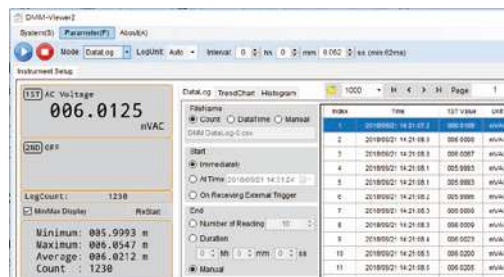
DMM-Viewer2

System(S) Parameter(P) About(A)

Mode DataLog LogUnit Auto Interval 0 hh 0 mm 0.062 ss (min:62ms)

Instrument Setup

1ST AC Voltage

006.0125

mVAC

2ND OFF

LogCount: 1238

MinMax Display ReStat

Minimum: 005.9993 m
Maximum: 006.0547 m
Average: 006.0212 m
Count : 1238

DataLog TrendChart Histogram

1000 Page 1

Filename

Count Datatime Manual

DMM DataLog-0.csv

Start

Immediately

At Time 2018/09/21 14:21:24

On Receiving External Trigger

End

Number of Reading 10

Duration

0 hh 0 mm 0 ss

Manual

| Index | Time | 1ST Value | Unit |
|---|---|---|---|
| 1 | 2018/09/21 14:21:07.2 | 006.0108 | mVAC |
| 2 | 2018/09/21 14:21:08.0 | 006.0050 | mVAC |
| 3 | 2018/09/21 14:21:08.0 | 006.0067 | mVAC |
| 4 | 2018/09/21 14:21:08.0 | 005.9993 | mVAC |
| 5 | 2018/09/21 14:21:08.0 | 005.9993 | mVAC |
| 6 | 2018/09/21 14:21:08.1 | 006.0066 | mVAC |
| 7 | 2018/09/21 14:21:08.3 | 006.0009 | mVAC |
| 8 | 2018/09/21 14:21:08.3 | 006.0009 | mVAC |
| 9 | 2018/09/21 14:21:08.4 | 006.0023 | mVAC |
| 10 | 2018/09/21 14:21:08.5 | 006.0200 | mVAC |
| 11 | 2018/09/21 14:21:08.5 | 006.0200 | mVAC |